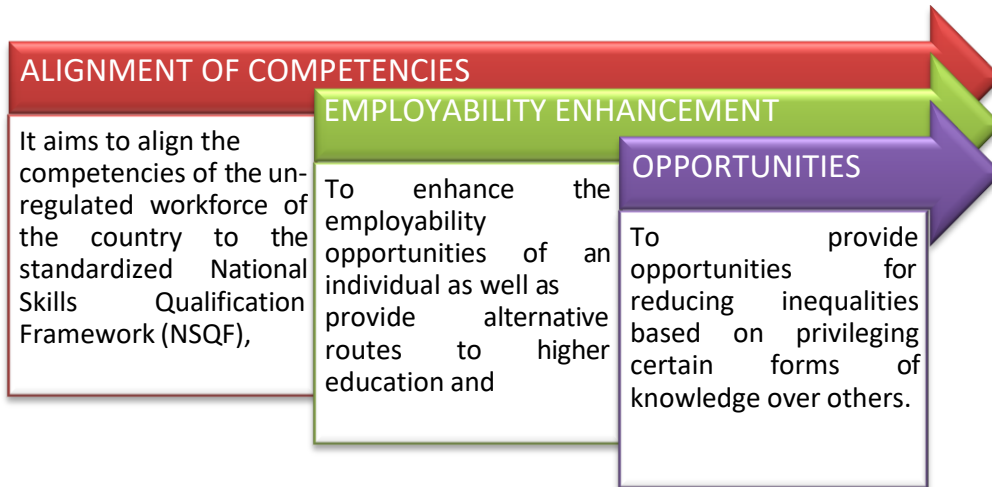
ALIGNMENT OF COMPETENCIES

It aims to align the competencies of the un-regulated workforce of the country to the standardized National Skills Qualification Framework (NSQF),

EMPLOYABILITY ENHANCEMENT

To enhance the employability opportunities of an individual as well as provide alternative routes to higher education and

OPPORTUNITIES

To provide opportunities for reducing inequalities based on privileging certain forms of knowledge over others.